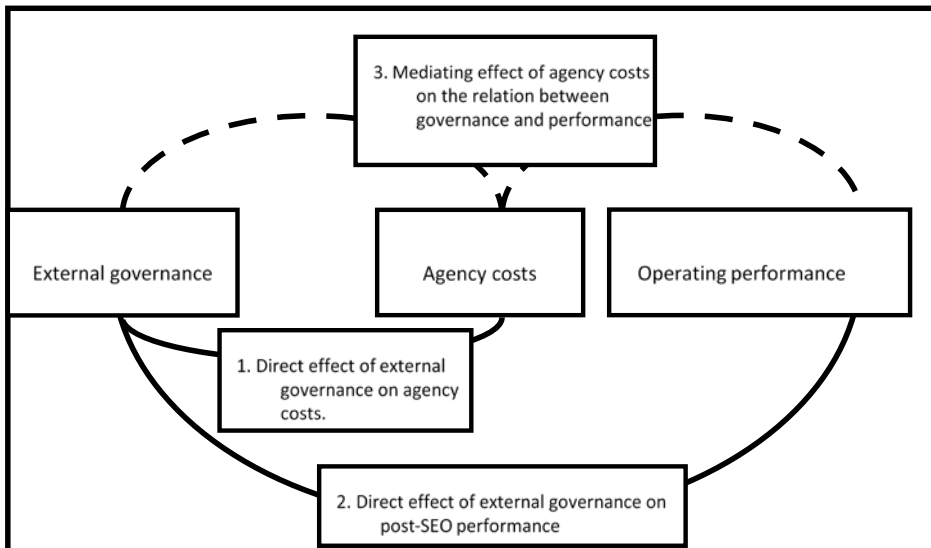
3. Mediating effect of agency costs on the relation between governance and performance

External governance

Agency costs

Operating performance

1. Direct effect of external governance on agency costs.

2. Direct effect of external governance on post-SEO performance